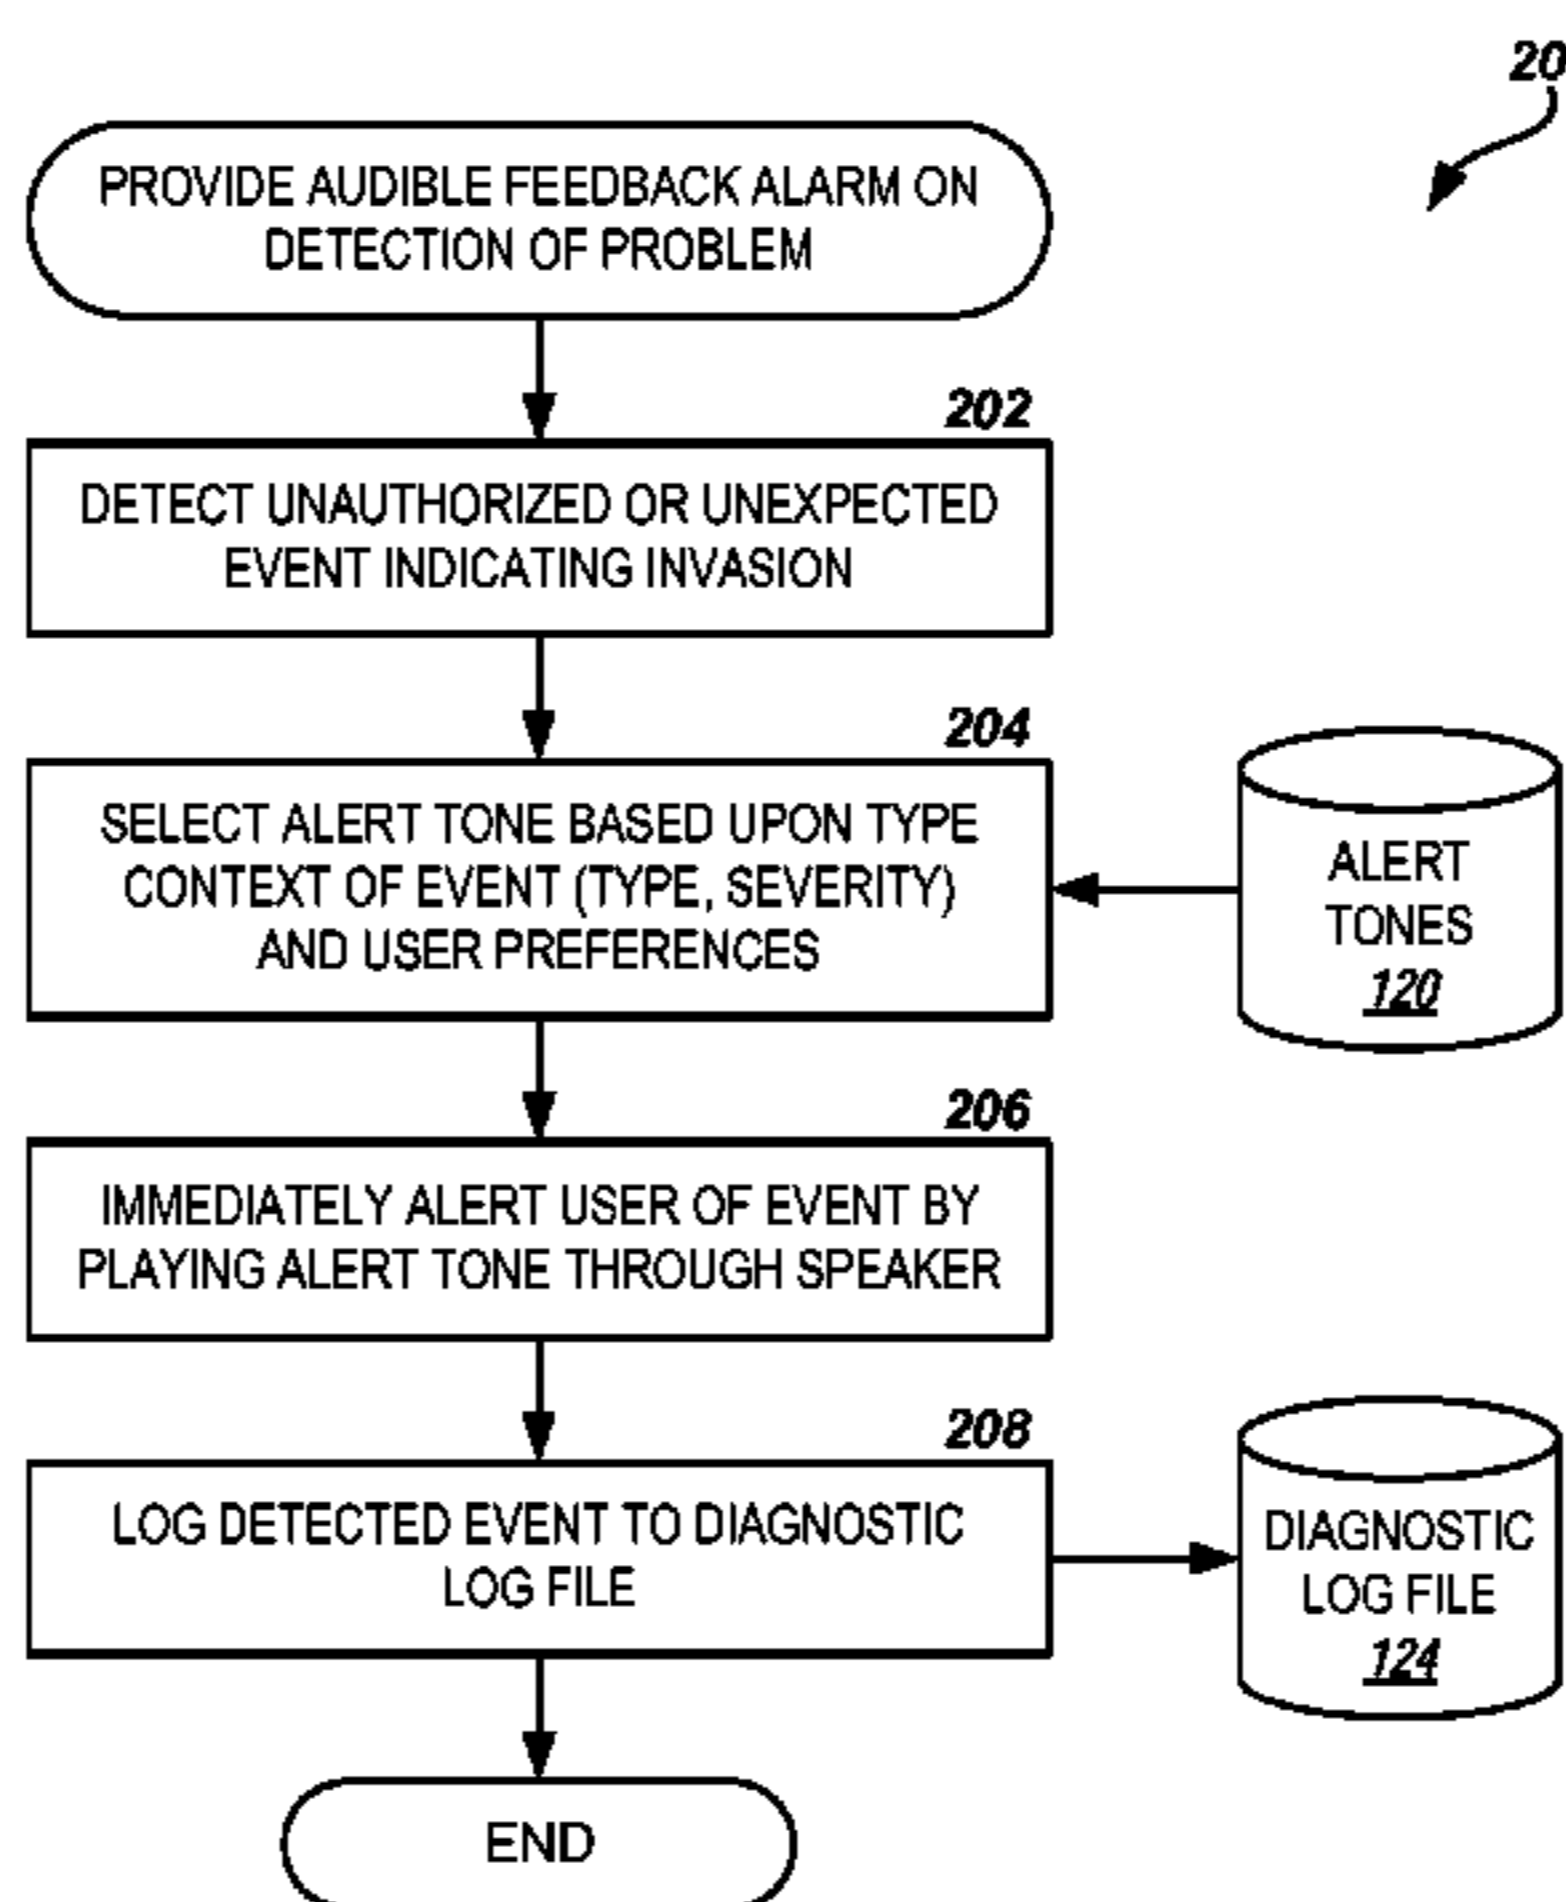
20

PROVIDE AUDIBLE FEEDBACK ALARM ON DETECTION OF PROBLEM

202

DETECT UNAUTHORIZED OR UNEXPECTED EVENT INDICATING INVASION

204

SELECT ALERT TONE BASED UPON TYPE CONTEXT OF EVENT (TYPE, SEVERITY) AND USER PREFERENCES

ALERT TONES 120

206

IMMEDIATELY ALERT USER OF EVENT BY PLAYING ALERT TONE THROUGH SPEAKER

208

LOG DETECTED EVENT TO DIAGNOSTIC LOG FILE

DIAGNOSTIC LOG FILE 124

END